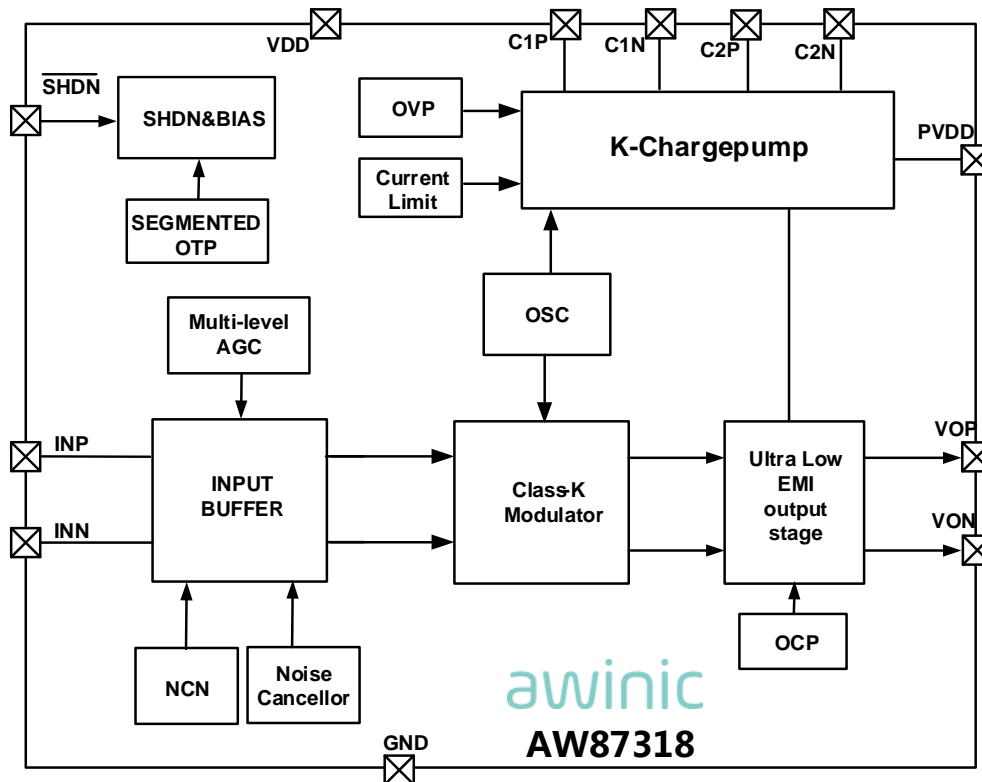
VDD
C1P
C1N
C2P
C2N
$\overline{SHDN}$
SHDN&BIAS
OVP
K-Chargepump
PVDD
Current Limit
SEGMENTED OTP
OSC
Multi-level AGC
INP
INPUT BUFFER
Class-K Modulator
Ultra Low EMI output stage
VOP
INN
VON
OCP
NCN
Noise Cancellor
awinic
AW87318
GND